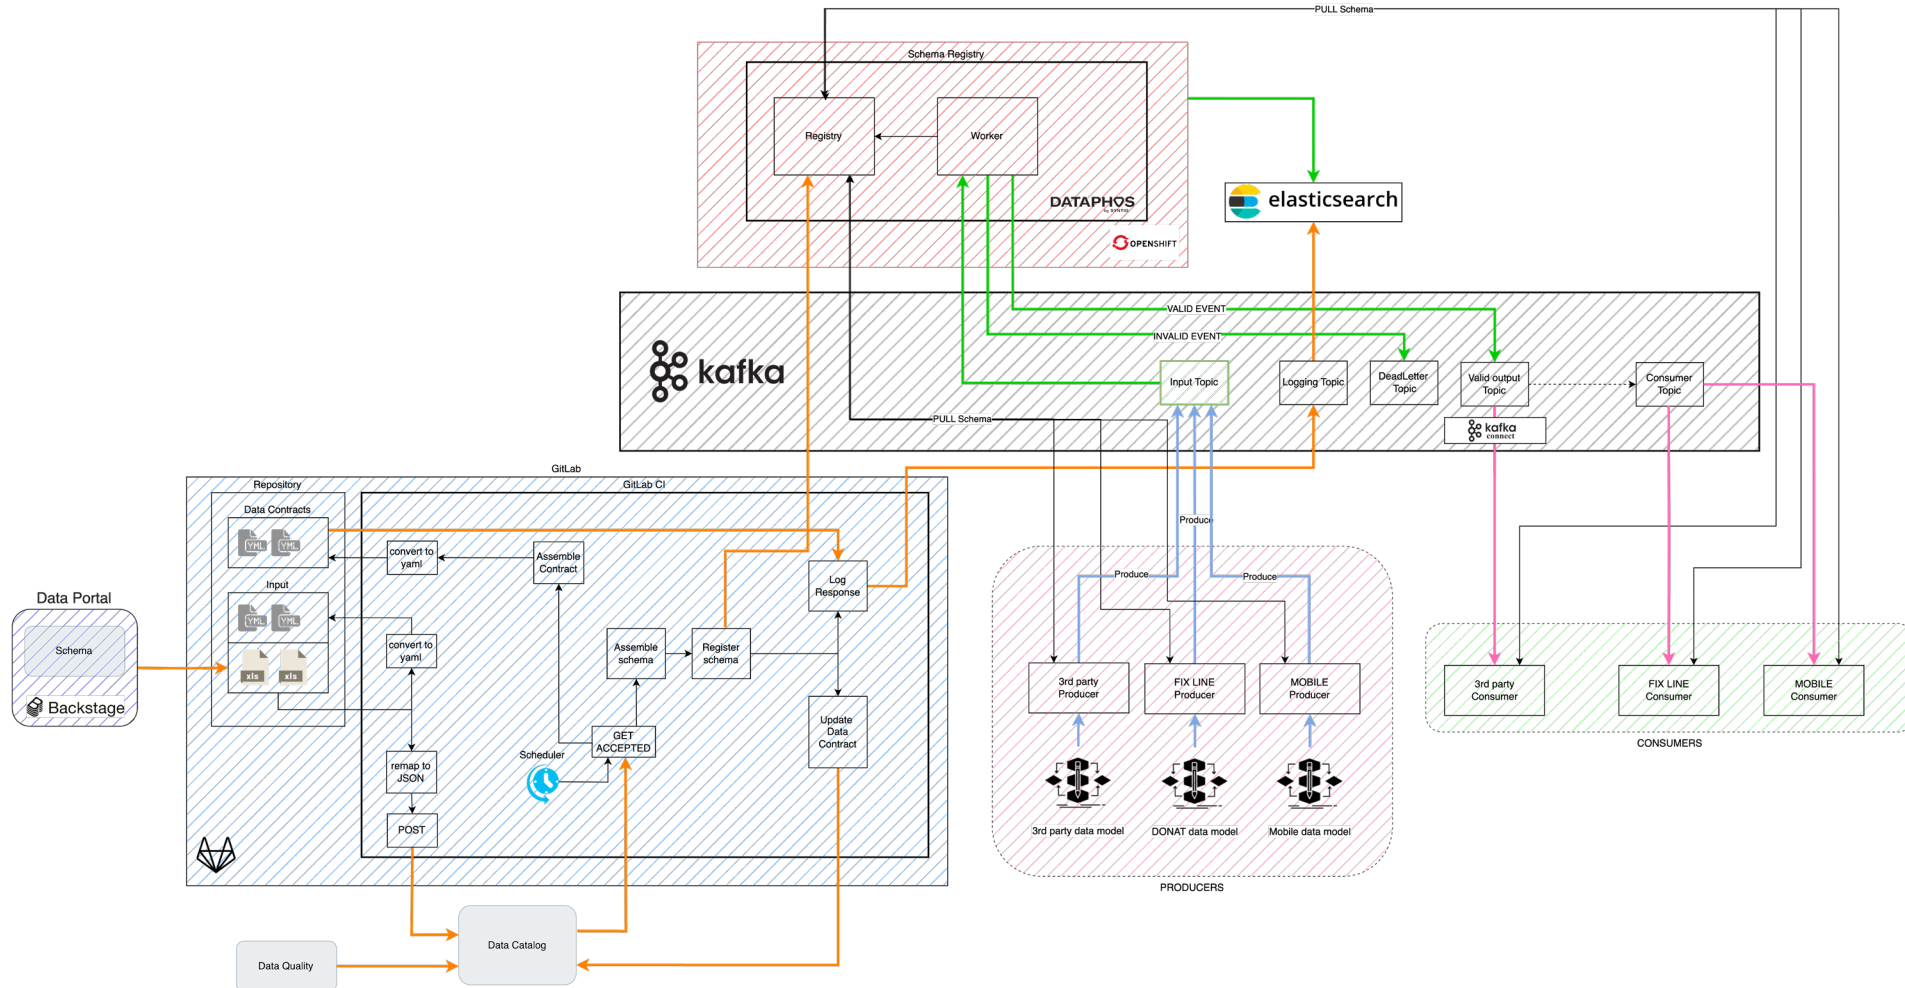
PULL Schema

Schema Registry

Registry

Worker

DATAPHOS

OPENSHIFT

elasticsearch

kafka

VALID EVENT

INVALID EVENT

PULL Schema

Input Topic

Logging Topic

DeadLetter Topic

Valid output Topic

kafka connect

Consumer Topic

GitLab

Repository

GitLab CI

Data Contracts

YML YML

convert to yaml

Assemble Contract

Log Response

Input

YML YML

xls xls

convert to yaml

Assemble schema

Register schema

Update Data Contract

remap to JSON

POST

Scheduler

GET ACCEPTED

Data Portal

Schema

Backstage

Produce

Produce

Produce

3rd party Producer

FIX LINE Producer

MOBILE Producer

3rd party data model

DONAT data model

Mobile data model

PRODUCERS

3rd party Consumer

FIX LINE Consumer

MOBILE Consumer

CONSUMERS

Data Catalog

Data Quality